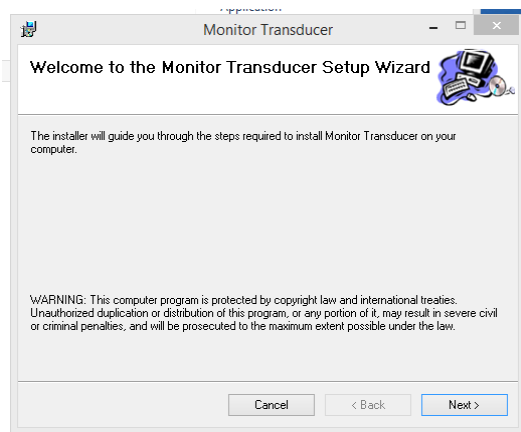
Application

Monitor Transducer

Welcome to the Monitor Transducer Setup Wizard

The installer will guide you through the steps required to install Monitor Transducer on your computer.

WARNING: This computer program is protected by copyright law and international treaties. Unauthorized duplication or distribution of this program, or any portion of it, may result in severe civil or criminal penalties, and will be prosecuted to the maximum extent possible under the law.

Cancel

< Back

Next >